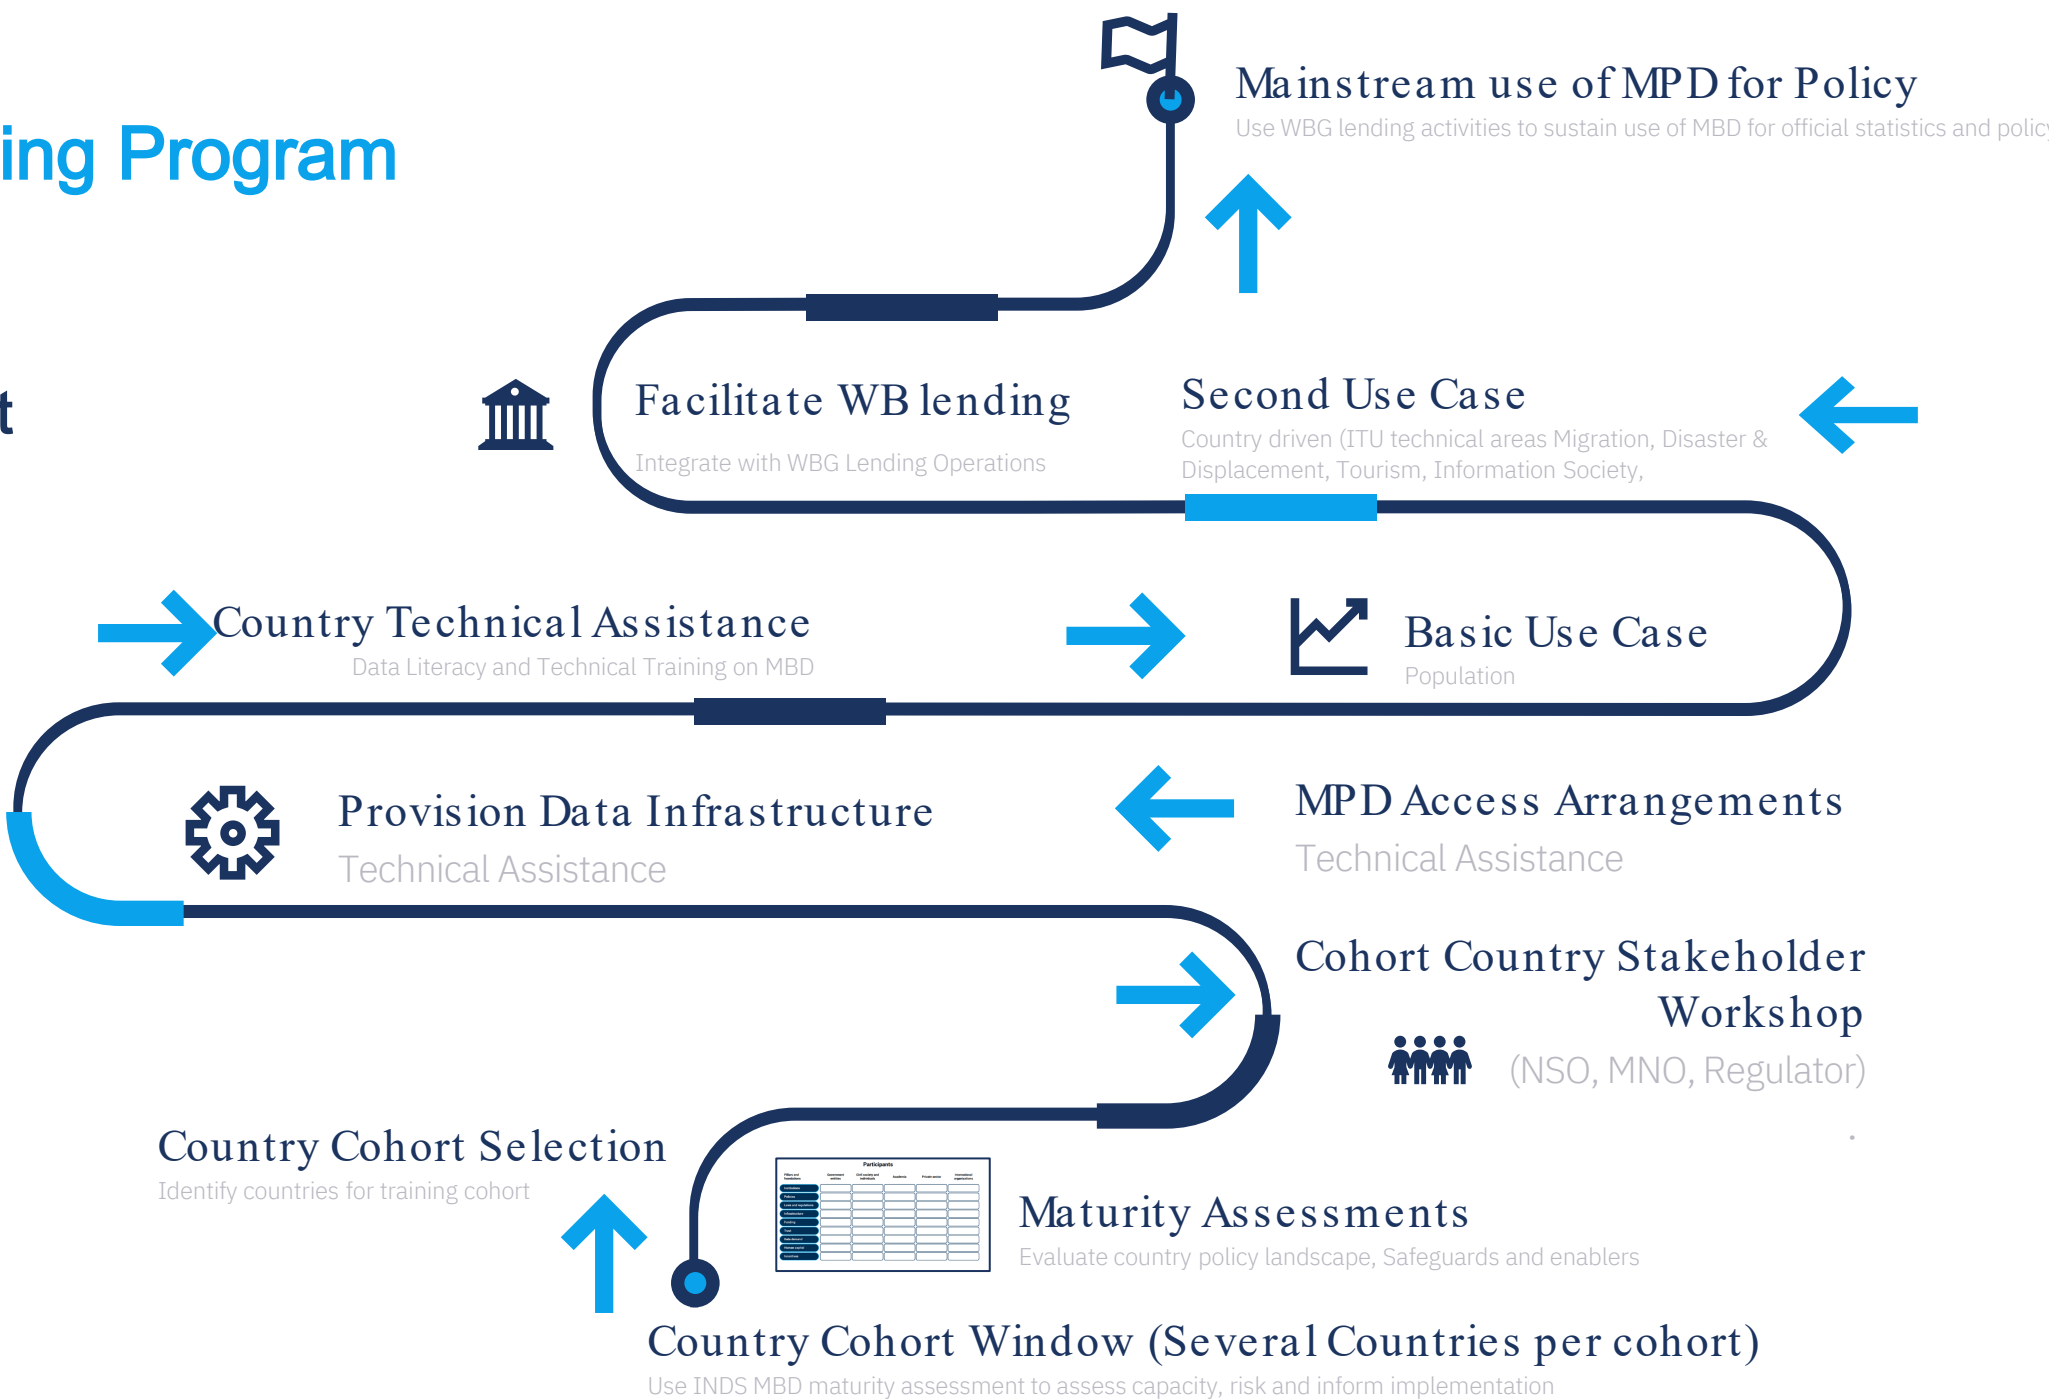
ing Program

t

Mainstream use of MPD for Policy
Use WBG lending activities to sustain use of MBD for official statistics and polic

Facilitate WB lending
Integrate with WBG Lending Operations

Second Use Case
Country driven (ITU technical areas Migration, Disaster & Displacement, Tourism, Information Society,

Country Technical Assistance
Data Literacy and Technical Training on MBD

Basic Use Case
Population

Provision Data Infrastructure
Technical Assistance

MPD Access Arrangements
Technical Assistance

Cohort Country Stakeholder Workshop
(NSO, MNO, Regulator)

Country Cohort Selection
Identify countries for training cohort

Participants

Maturity Assessments
Evaluate country policy landscape, Safeguards and enablers

Country Cohort Window (Several Countries per cohort)
Use INDS MBD maturity assessment to assess capacity, risk and inform implementation